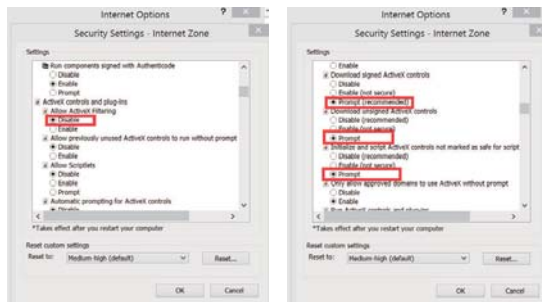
Internet Options

Security Settings - Internet Zone

Settings

Run components signed with Authenticode
Disable
Enable
Prompt
ActiveX controls and plug-ins
Allow ActiveX Filtering
Disable
Enable
Allow previously unused ActiveX controls to run without prompt
Disable
Enable
Allow Scriptlets
Disable
Enable
Prompt
Automatic prompting for ActiveX controls
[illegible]

*Takes effect after you restart your computer

Reset custom settings
Reset to: Medium-high (default) Reset...

OK Cancel

Internet Options

Security Settings - Internet Zone

Settings

Enable
Download signed ActiveX controls
Disable
Enable (not secure)
Prompt (recommended)
Download unsigned ActiveX controls
Disable (recommended)
Enable (not secure)
Prompt
Initialize and script ActiveX controls not marked as safe for script
Disable (recommended)
Enable (not secure)
Prompt
Only allow approved domains to use ActiveX without prompt
Disable
Enable
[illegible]

*Takes effect after you restart your computer

Reset custom settings
Reset to: Medium-high (default) Reset...

OK Cancel